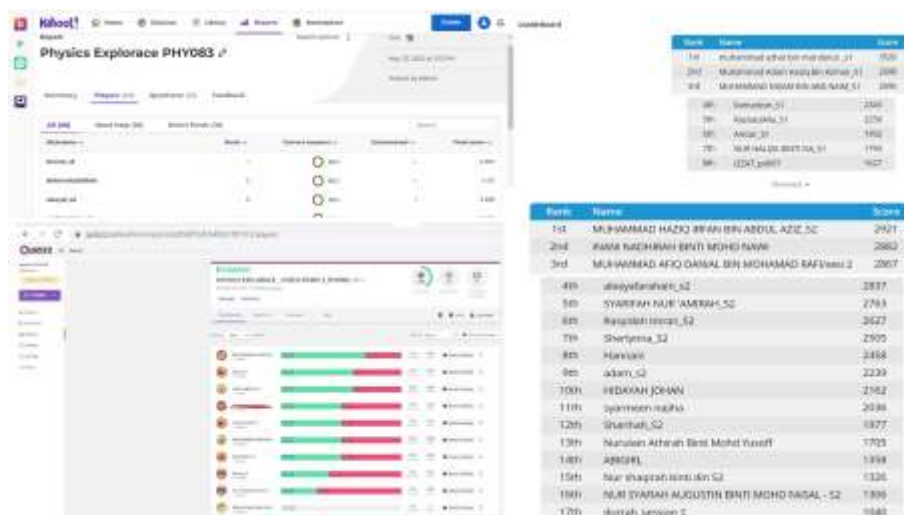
Kahoot! Reports Physics Explorace PHY083

Summary Players Questions Feedback

Leaderboard

| Rank | Name | Score |
|---|---|---|
| 1st | muhammad azhar bin mardan s1 | 3520 |
| 2nd | Muhammad Adam Haziq bin Azman S1 | 2690 |
| 3rd | MUHAMMAD DANIAL BIN ABD NAIM S1 | 2690 |
| 4th | Tamadun S1 | 2565 |
| 5th | Hanisa S1 | 2274 |
| 6th | Aniza S1 | 1952 |
| 7th | NUR HALIZA BINTI ISA S1 | 1790 |
| 8th | IZZAT s1 | 1627 |

Quizizz

| Rank | Name | Score |
|---|---|---|
| 1st | MUHAMMAD HAZIQ IRFAN BIN ABDUL AZIZ S2 | 2921 |
| 2nd | FAWA NADHIRAH BINTI MOHD NAWI | 2882 |
| 3rd | MUHAMMAD AFIQ DANIAL BIN MOHAMAD RAFI sesi 2 | 2867 |
| 4th | alwayafarahain s2 | 2837 |
| 5th | SYARIFAH NUR 'AMIRAH S2 | 2763 |
| 6th | Rasyidah imran S2 | 2627 |
| 7th | Sherlynna S2 | 2505 |
| 8th | Hanisah | 2458 |
| 9th | adam s2 | 2239 |
| 10th | HIDAYAH JOHAN | 2162 |
| 11th | syameen najiha | 2036 |
| 12th | Sharifah S2 | 1977 |
| 13th | Nurulain Athirah Binti Mohd Yusoff | 1705 |
| 14th | ABIGAIL | 1358 |
| 15th | Nur shaqirah binti din S2 | 1326 |
| 16th | NUR SYAFIAH AUGUSTIN BINTI MOHD FAISAL - S2 | 1306 |
| 17th | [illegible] | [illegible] |